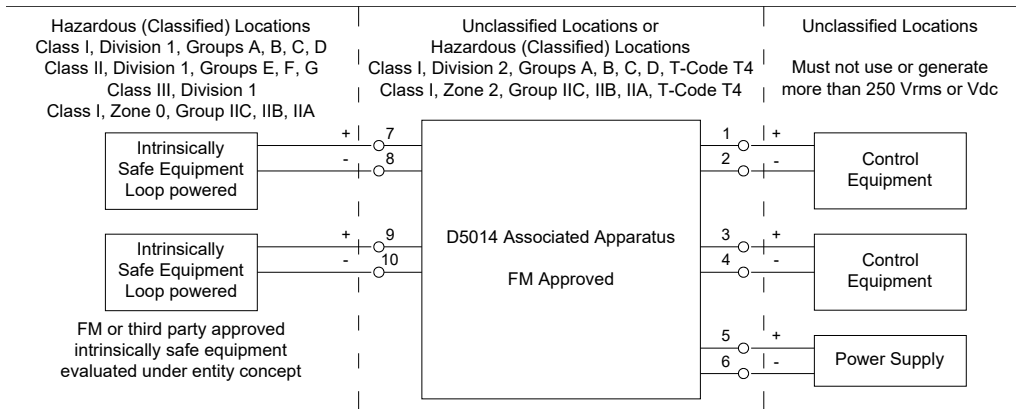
Hazardous (Classified) Locations
Class I, Division 1, Groups A, B, C, D
Class II, Division 1, Groups E, F, G
Class III, Division 1
Class I, Zone 0, Group IIC, IIB, IIA

Unclassified Locations or
Hazardous (Classified) Locations
Class I, Division 2, Groups A, B, C, D, T-Code T4
Class I, Zone 2, Group IIC, IIB, IIA, T-Code T4

Unclassified Locations

Must not use or generate more than 250 Vrms or Vdc

Intrinsically Safe Equipment Loop powered

+ 7
- 8

Intrinsically Safe Equipment Loop powered

+ 9
- 10

D5014 Associated Apparatus

FM Approved

1 +
2 -

Control Equipment

3 +
4 -

Control Equipment

5 +
6 -

Power Supply

FM or third party approved intrinsically safe equipment evaluated under entity concept